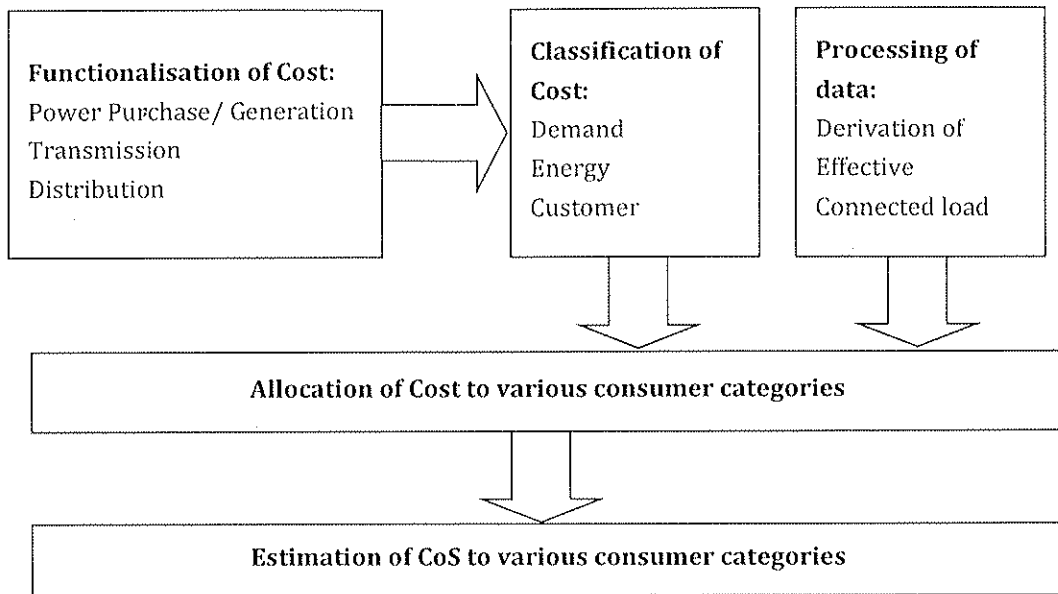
**Functionalisation of Cost:**
Power Purchase/ Generation
Transmission
Distribution

**Classification of Cost:**
Demand
Energy
Customer

**Processing of data:**
Derivation of Effective Connected load

**Allocation of Cost to various consumer categories**

**Estimation of CoS to various consumer categories**